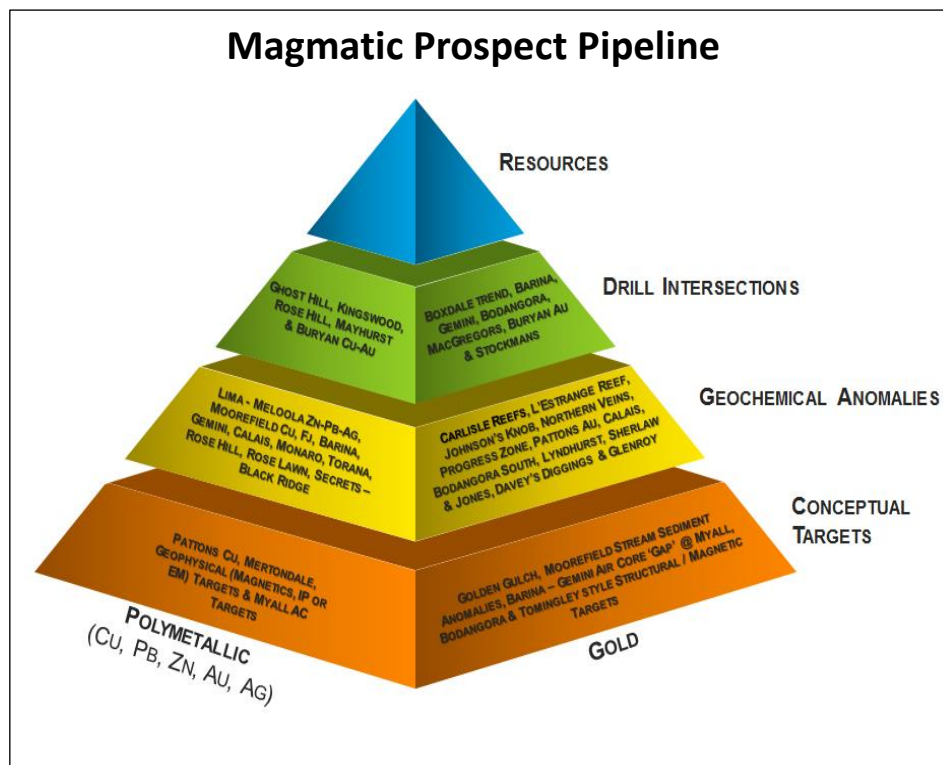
Magmatic Prospect Pipeline

Resources

Drill Intersections

Ghost Hill, Kingswood, Rose Hill, Mayhurst & Buryan Cu-Au

Boxdale trend, Barina, Gemini, Bodangora, MacGregors, Buryan Au & Stockmans

Geochemical Anomalies

Lima - Meloola Zn-Pb-Ag, Moorefield Cu, FJ, Barina, Gemini, Calais, Monaro, Torana, Rose Hill, Rose Lawn, Secrets – Black Ridge

Carlisle Reefs, L'Estrange Reef, Johnson's Knob, Northern Veins, Progress Zone, Pattons Au, Calais, Bodangora South, Lyndhurst, Sherlaw & Jones, Davey's Diggings & Glenroy

Conceptual Targets

Pattons Cu, Mertondale, Geophysical (Magnetics, IP or EM) Targets & Myall AC Targets

Golden Gulch, Moorefield Stream Sediment Anomalies, Barina – Gemini Air Core 'Gap' @ Myall, Bodangora & Tomingley style Structural / Magnetic Targets

Polymetallic (Cu, Pb, Zn, Au, Ag)

Gold